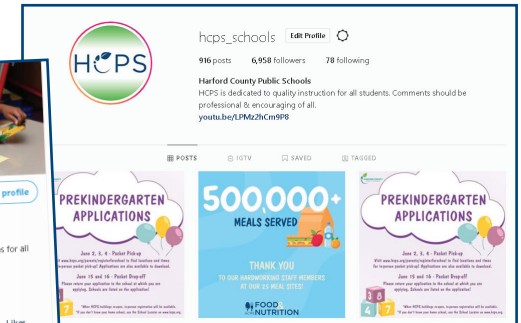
profile

s for all

HCPS

hcps_schools Edit Profile

916 posts 6,958 followers 78 following

Harford County Public Schools
HCPS is dedicated to quality instruction for all students. Comments should be professional & encouraging of all.
youtu.be/LPMzZhCm9P8

POSTS IGTV SAVED TAGGED

PREKINDERGARTEN APPLICATIONS

June 2, 3, 4 - Packet Pick-up

June 15 and 16 - Packet Drop-off

500,000+ MEALS SERVED

THANK YOU TO OUR HARDWORKING STAFF MEMBERS AT OUR 25 MEAL SITES!

FOOD & NUTRITION

PREKINDERGARTEN APPLICATIONS

June 2, 3, 4 - Packet Pick-up

June 15 and 16 - Packet Drop-off